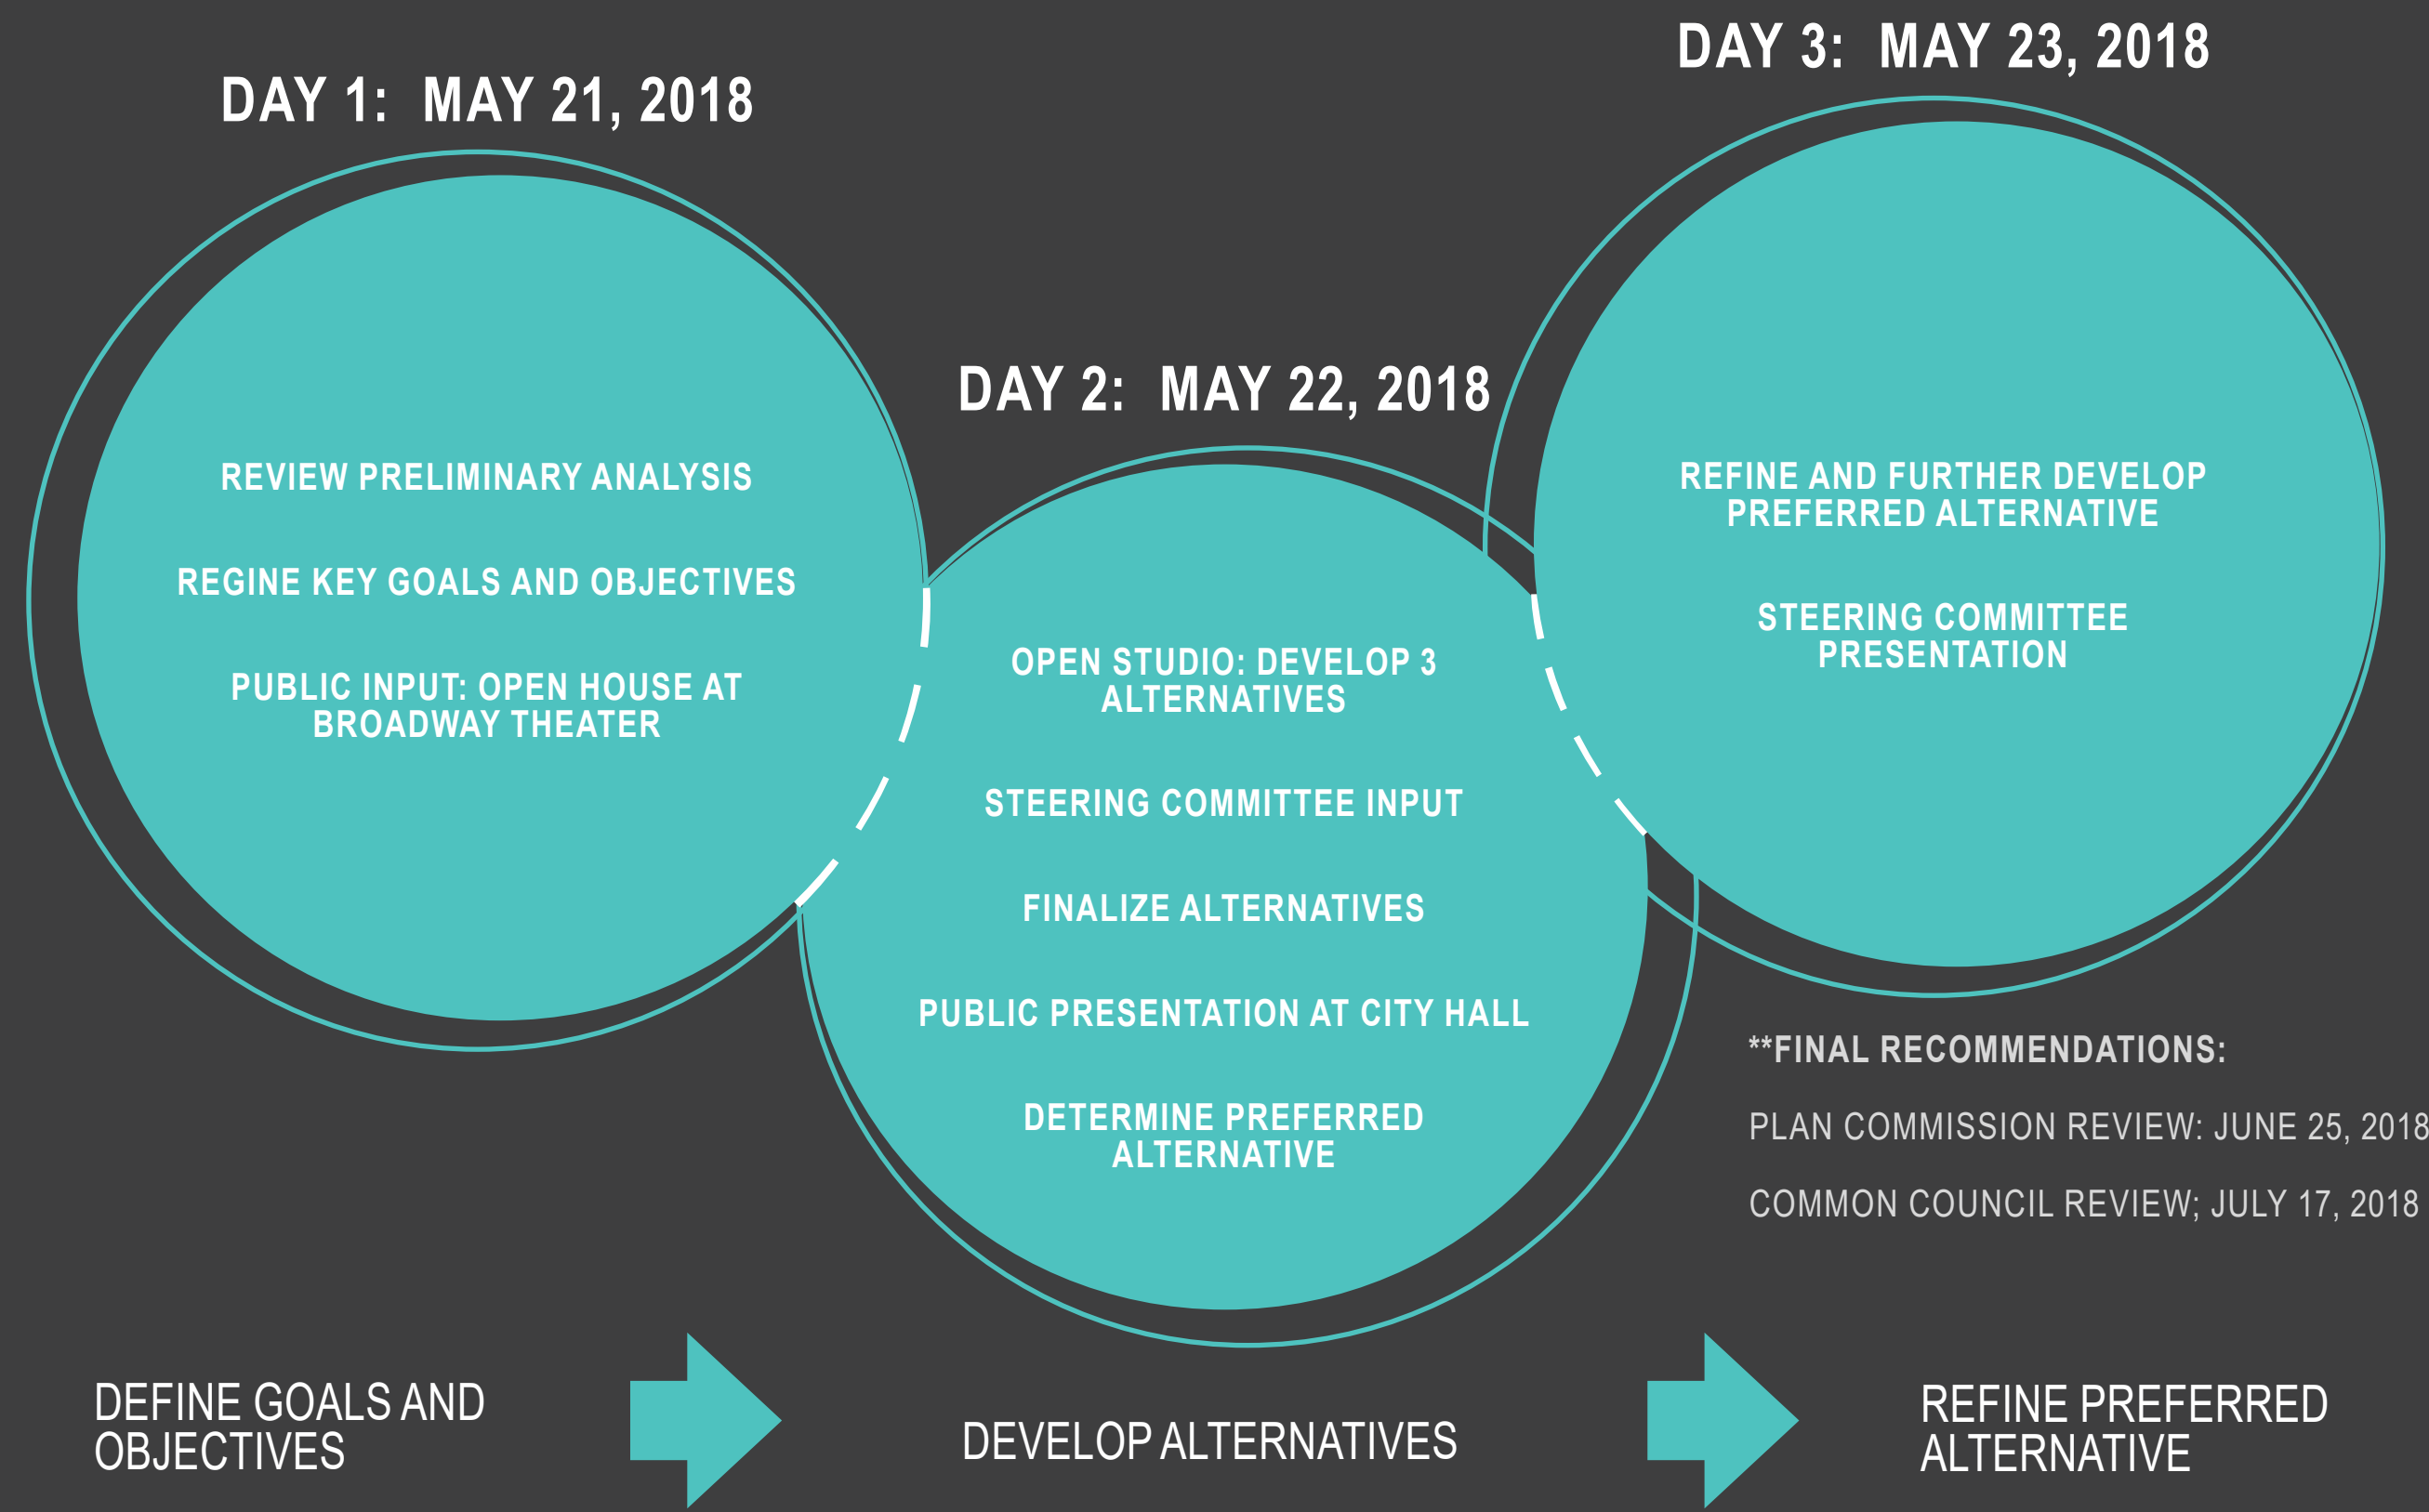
DAY 1: MAY 21, 2018

REVIEW PRELIMINARY ANALYSIS

REGINE KEY GOALS AND OBJECTIVES

PUBLIC INPUT: OPEN HOUSE AT BROADWAY THEATER

DAY 2: MAY 22, 2018

OPEN STUDIO: DEVELOP 3 ALTERNATIVES

STEERING COMMITTEE INPUT

FINALIZE ALTERNATIVES

PUBLIC PRESENTATION AT CITY HALL

DETERMINE PREFERRED ALTERNATIVE

DAY 3: MAY 23, 2018

REFINE AND FURTHER DEVELOP PREFERRED ALTERNATIVE

STEERING COMMITTEE PRESENTATION

**FINAL RECOMMENDATIONS:

PLAN COMMISSION REVIEW: JUNE 25, 2018

COMMON COUNCIL REVIEW; JULY 17, 2018

DEFINE GOALS AND OBJECTIVES

DEVELOP ALTERNATIVES

REFINE PREFERRED ALTERNATIVE